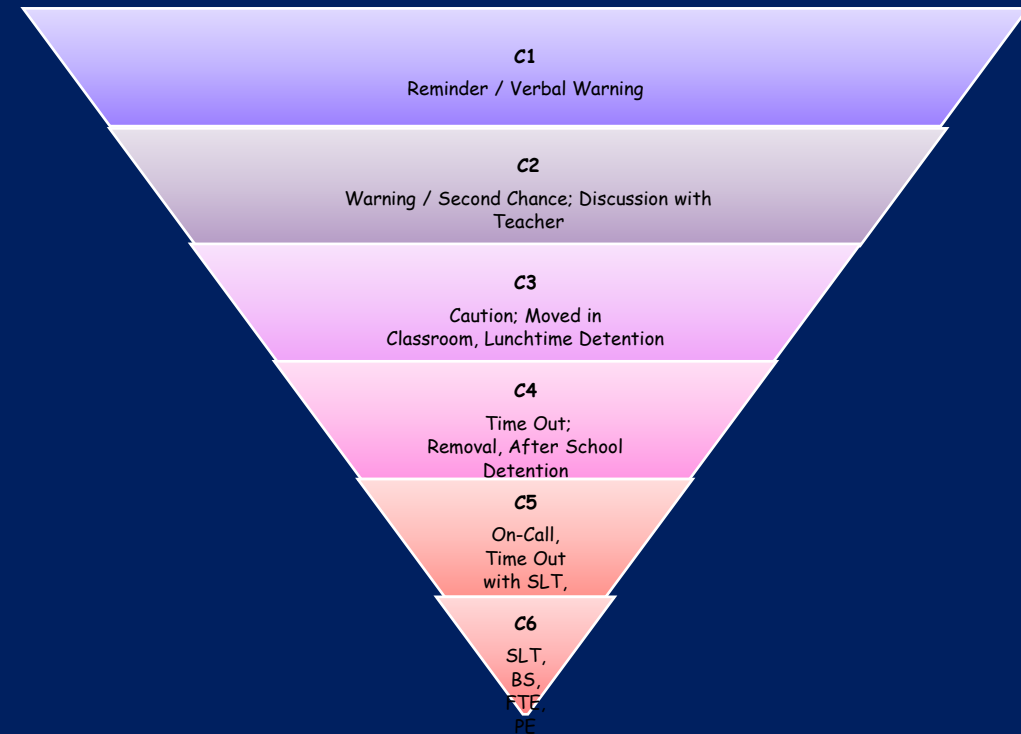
C1

Reminder / Verbal Warning

C2

Warning / Second Chance; Discussion with Teacher

C3

Caution; Moved in Classroom, Lunchtime Detention

C4

Time Out; Removal, After School Detention

C5

On-Call, Time Out with SLT,

C6

SLT, BS, FTE, PE